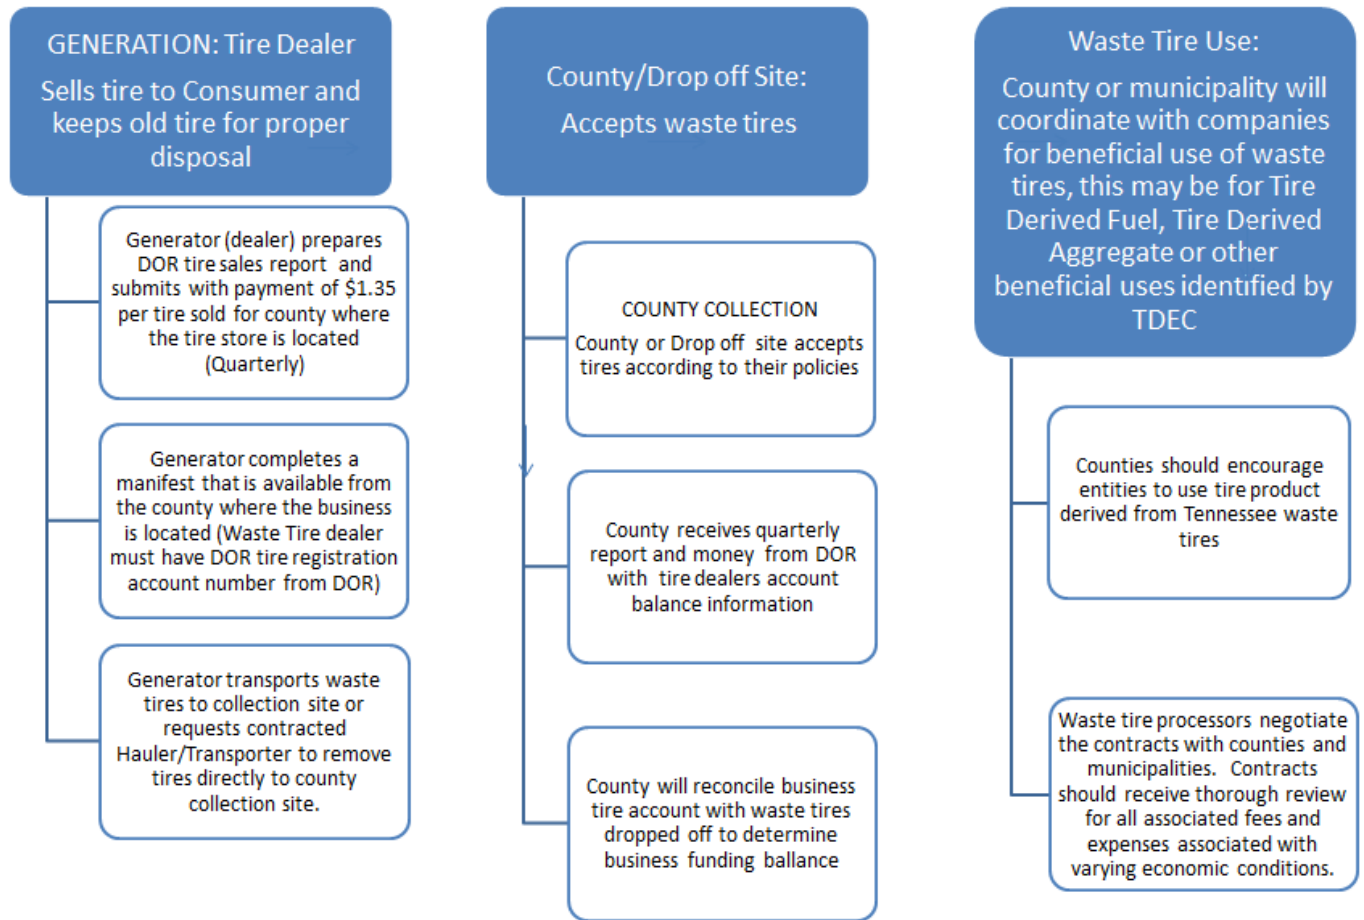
GENERATION: Tire Dealer

Sells tire to Consumer and keeps old tire for proper disposal

Generator (dealer) prepares DOR tire sales report and submits with payment of \$1.35 per tire sold for county where the tire store is located (Quarterly)

Generator completes a manifest that is available from the county where the business is located (Waste Tire dealer must have DOR tire registration account number from DOR)

Generator transports waste tires to collection site or requests contracted Hauler/Transporter to remove tires directly to county collection site.

County/Drop off Site:

Accepts waste tires

COUNTY COLLECTION

County or Drop off site accepts tires according to their policies

County receives quarterly report and money from DOR with tire dealers account balance information

County will reconcile business tire account with waste tires dropped off to determine business funding ballance

Waste Tire Use:

County or municipality will coordinate with companies for beneficial use of waste tires, this may be for Tire Derived Fuel, Tire Derived Aggregate or other beneficial uses identified by TDEC

Counties should encourage entities to use tire product derived from Tennessee waste tires

Waste tire processors negotiate the contracts with counties and municipalities. Contracts should receive thorough review for all associated fees and expenses associated with varying economic conditions.